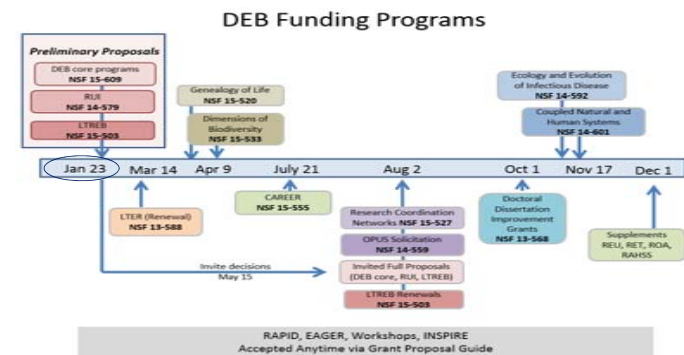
DEB Funding Programs

Preliminary Proposals

DEB core programs
NSF 15-609

RUI
NSF 14-579

LTREB
NSF 15-503

Genealogy of Life
NSF 15-520

Dimensions of Biodiversity
NSF 15-533

Ecology and Evolution of Infectious Disease
NSF 14-592

Coupled Natural and Human Systems
NSF 14-601

Jan 23 Mar 14 Apr 9 July 21 Aug 2 Oct 1 Nov 17 Dec 1

LTER (Renewal)
NSF 13-588

CAREER
NSF 15-555

Research Coordination Networks NSF 15-527

OPUS Solicitation
NSF 14-559

Invited Full Proposals (DEB core, RUI, LTREB)

LTREB Renewals
NSF 15-503

Invite decisions
May 15

Doctoral Dissertation Improvement Grants
NSF 13-568

Supplements
REU, RET, ROA, RAHSS

RAPID, EAGER, Workshops, INSPIRE
Accepted Anytime via Grant Proposal Guide